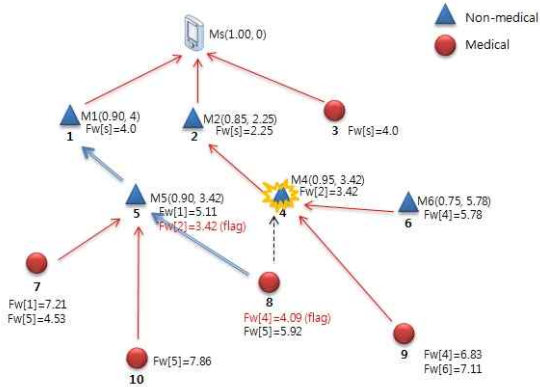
Non-medical

Medical

Ms(1.00, 0)

M1(0.90, 4)
Fw[s]=4.0
1

M2(0.85, 2.25)
Fw[s]=2.25
2

3 Fw[s]=4.0

M4(0.95, 3.42)
Fw[2]=3.42
4

M5(0.90, 3.42)
Fw[1]=5.11
Fw[2]=3.42 (flag)
5

M6(0.75, 5.78)
Fw[4]=5.78
6

7
Fw[1]=7.21
Fw[5]=4.53

8
Fw[4]=4.09 (flag)
Fw[5]=5.92

9
Fw[4]=6.83
Fw[6]=7.11

Fw[5]=7.86
10